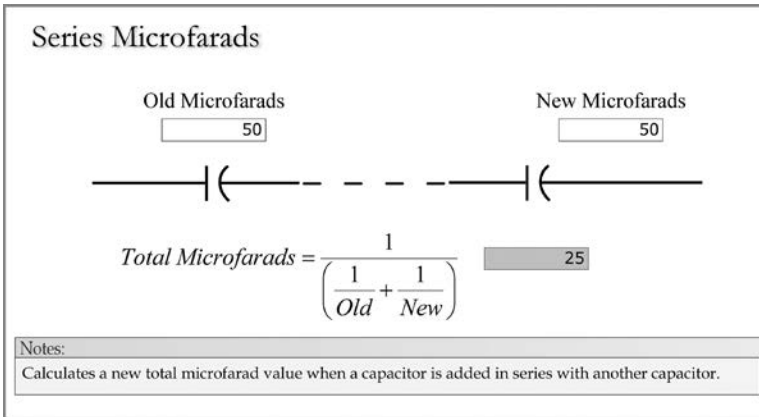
Series Microfarads

Old Microfarads
50

New Microfarads
50

$Total\ Microfarads = \frac{1}{\left(\frac{1}{Old} + \frac{1}{New}\right)}$

25

Notes:
Calculates a new total microfarad value when a capacitor is added in series with another capacitor.